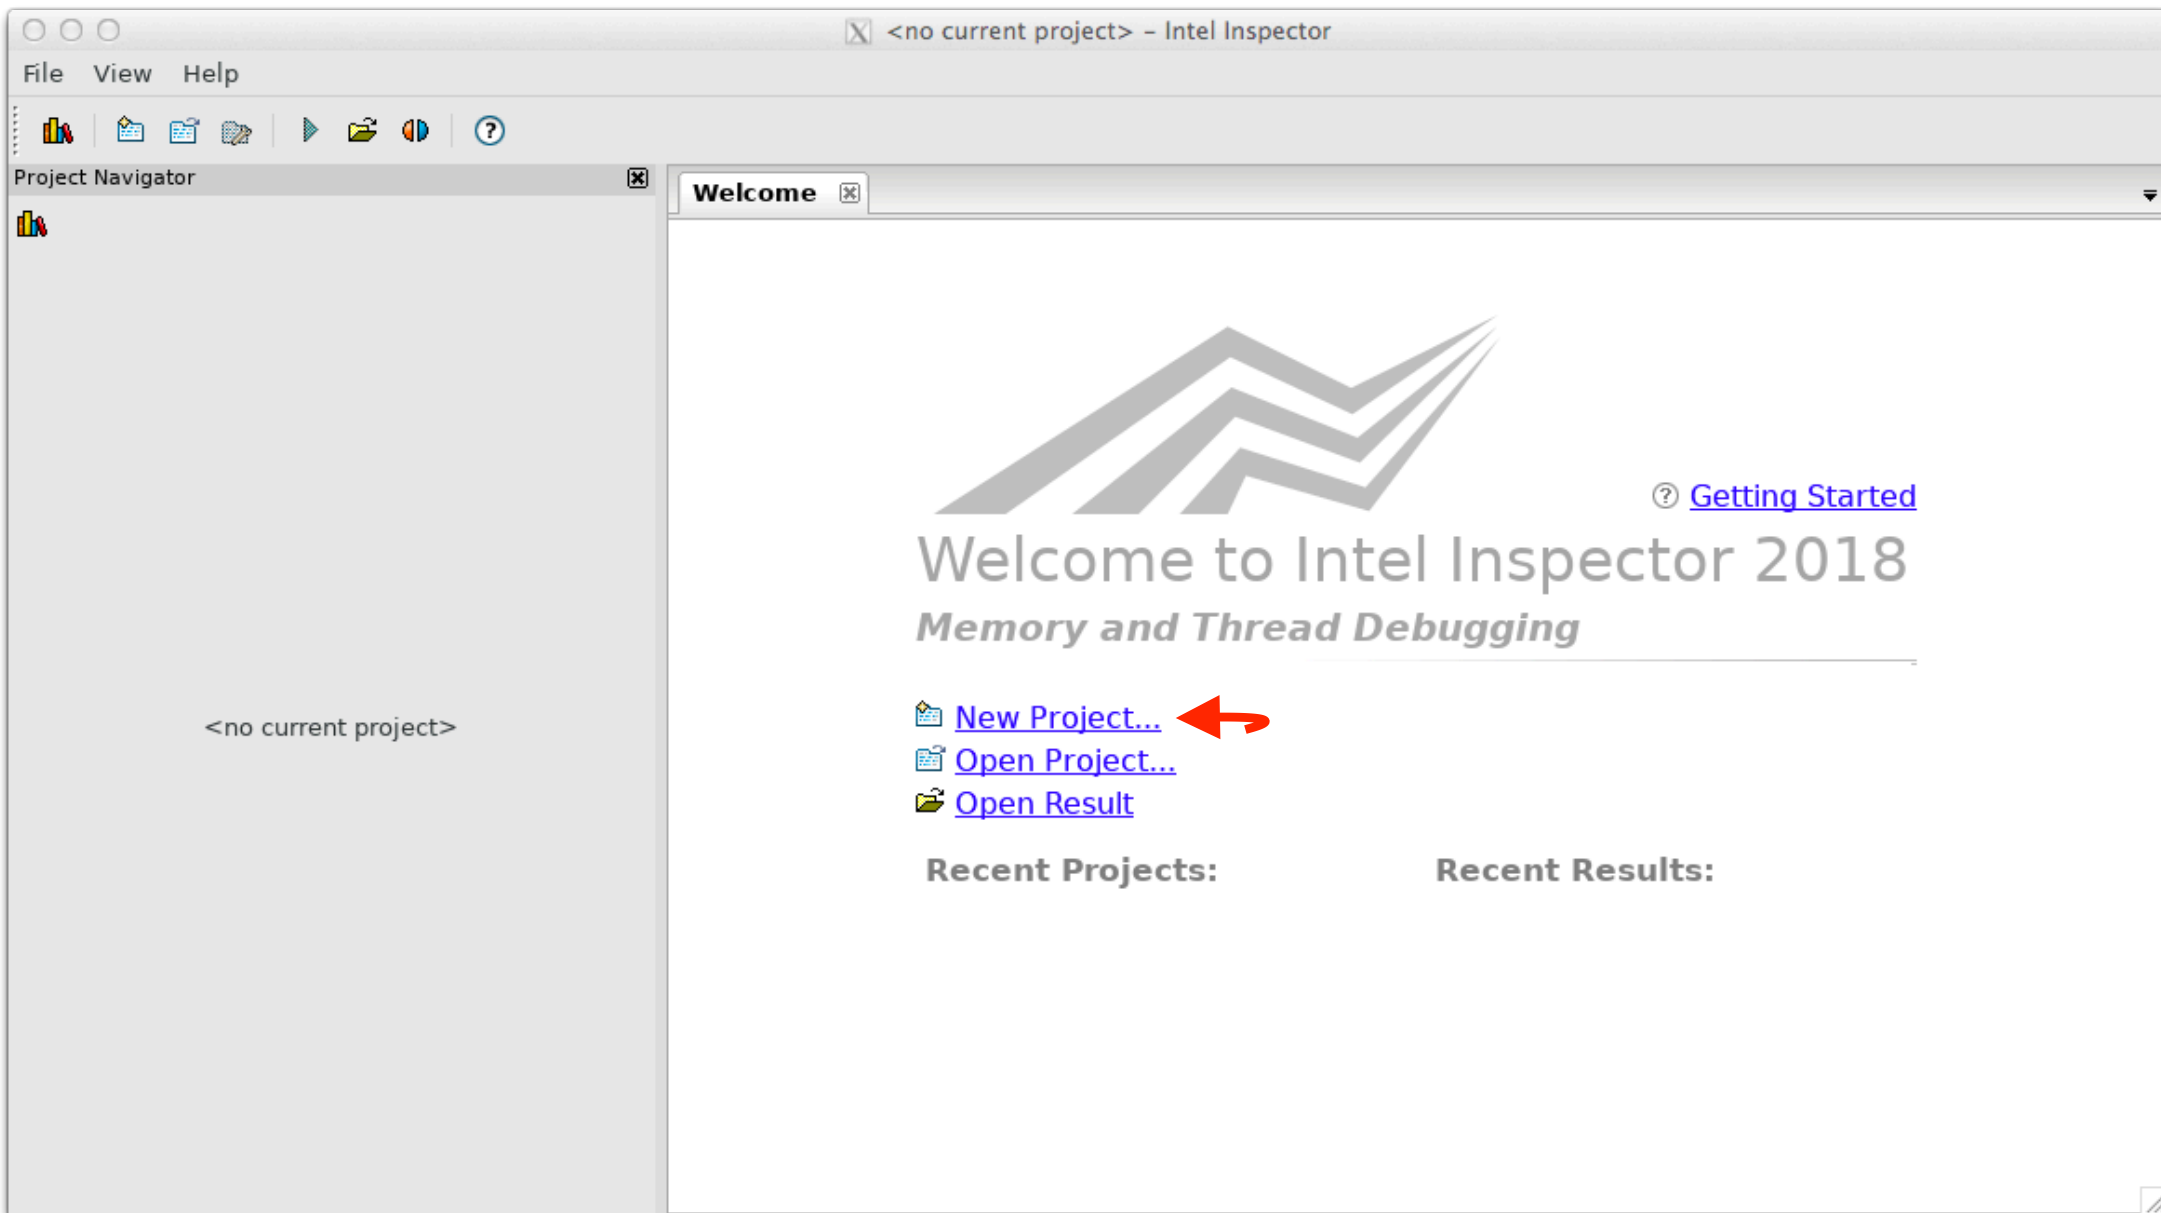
<no current project> – Intel Inspector

File View Help

Project Navigator

<no current project>

Welcome

Getting Started

Welcome to Intel Inspector 2018

Memory and Thread Debugging

New Project...
Open Project...
Open Result

Recent Projects:

Recent Results: